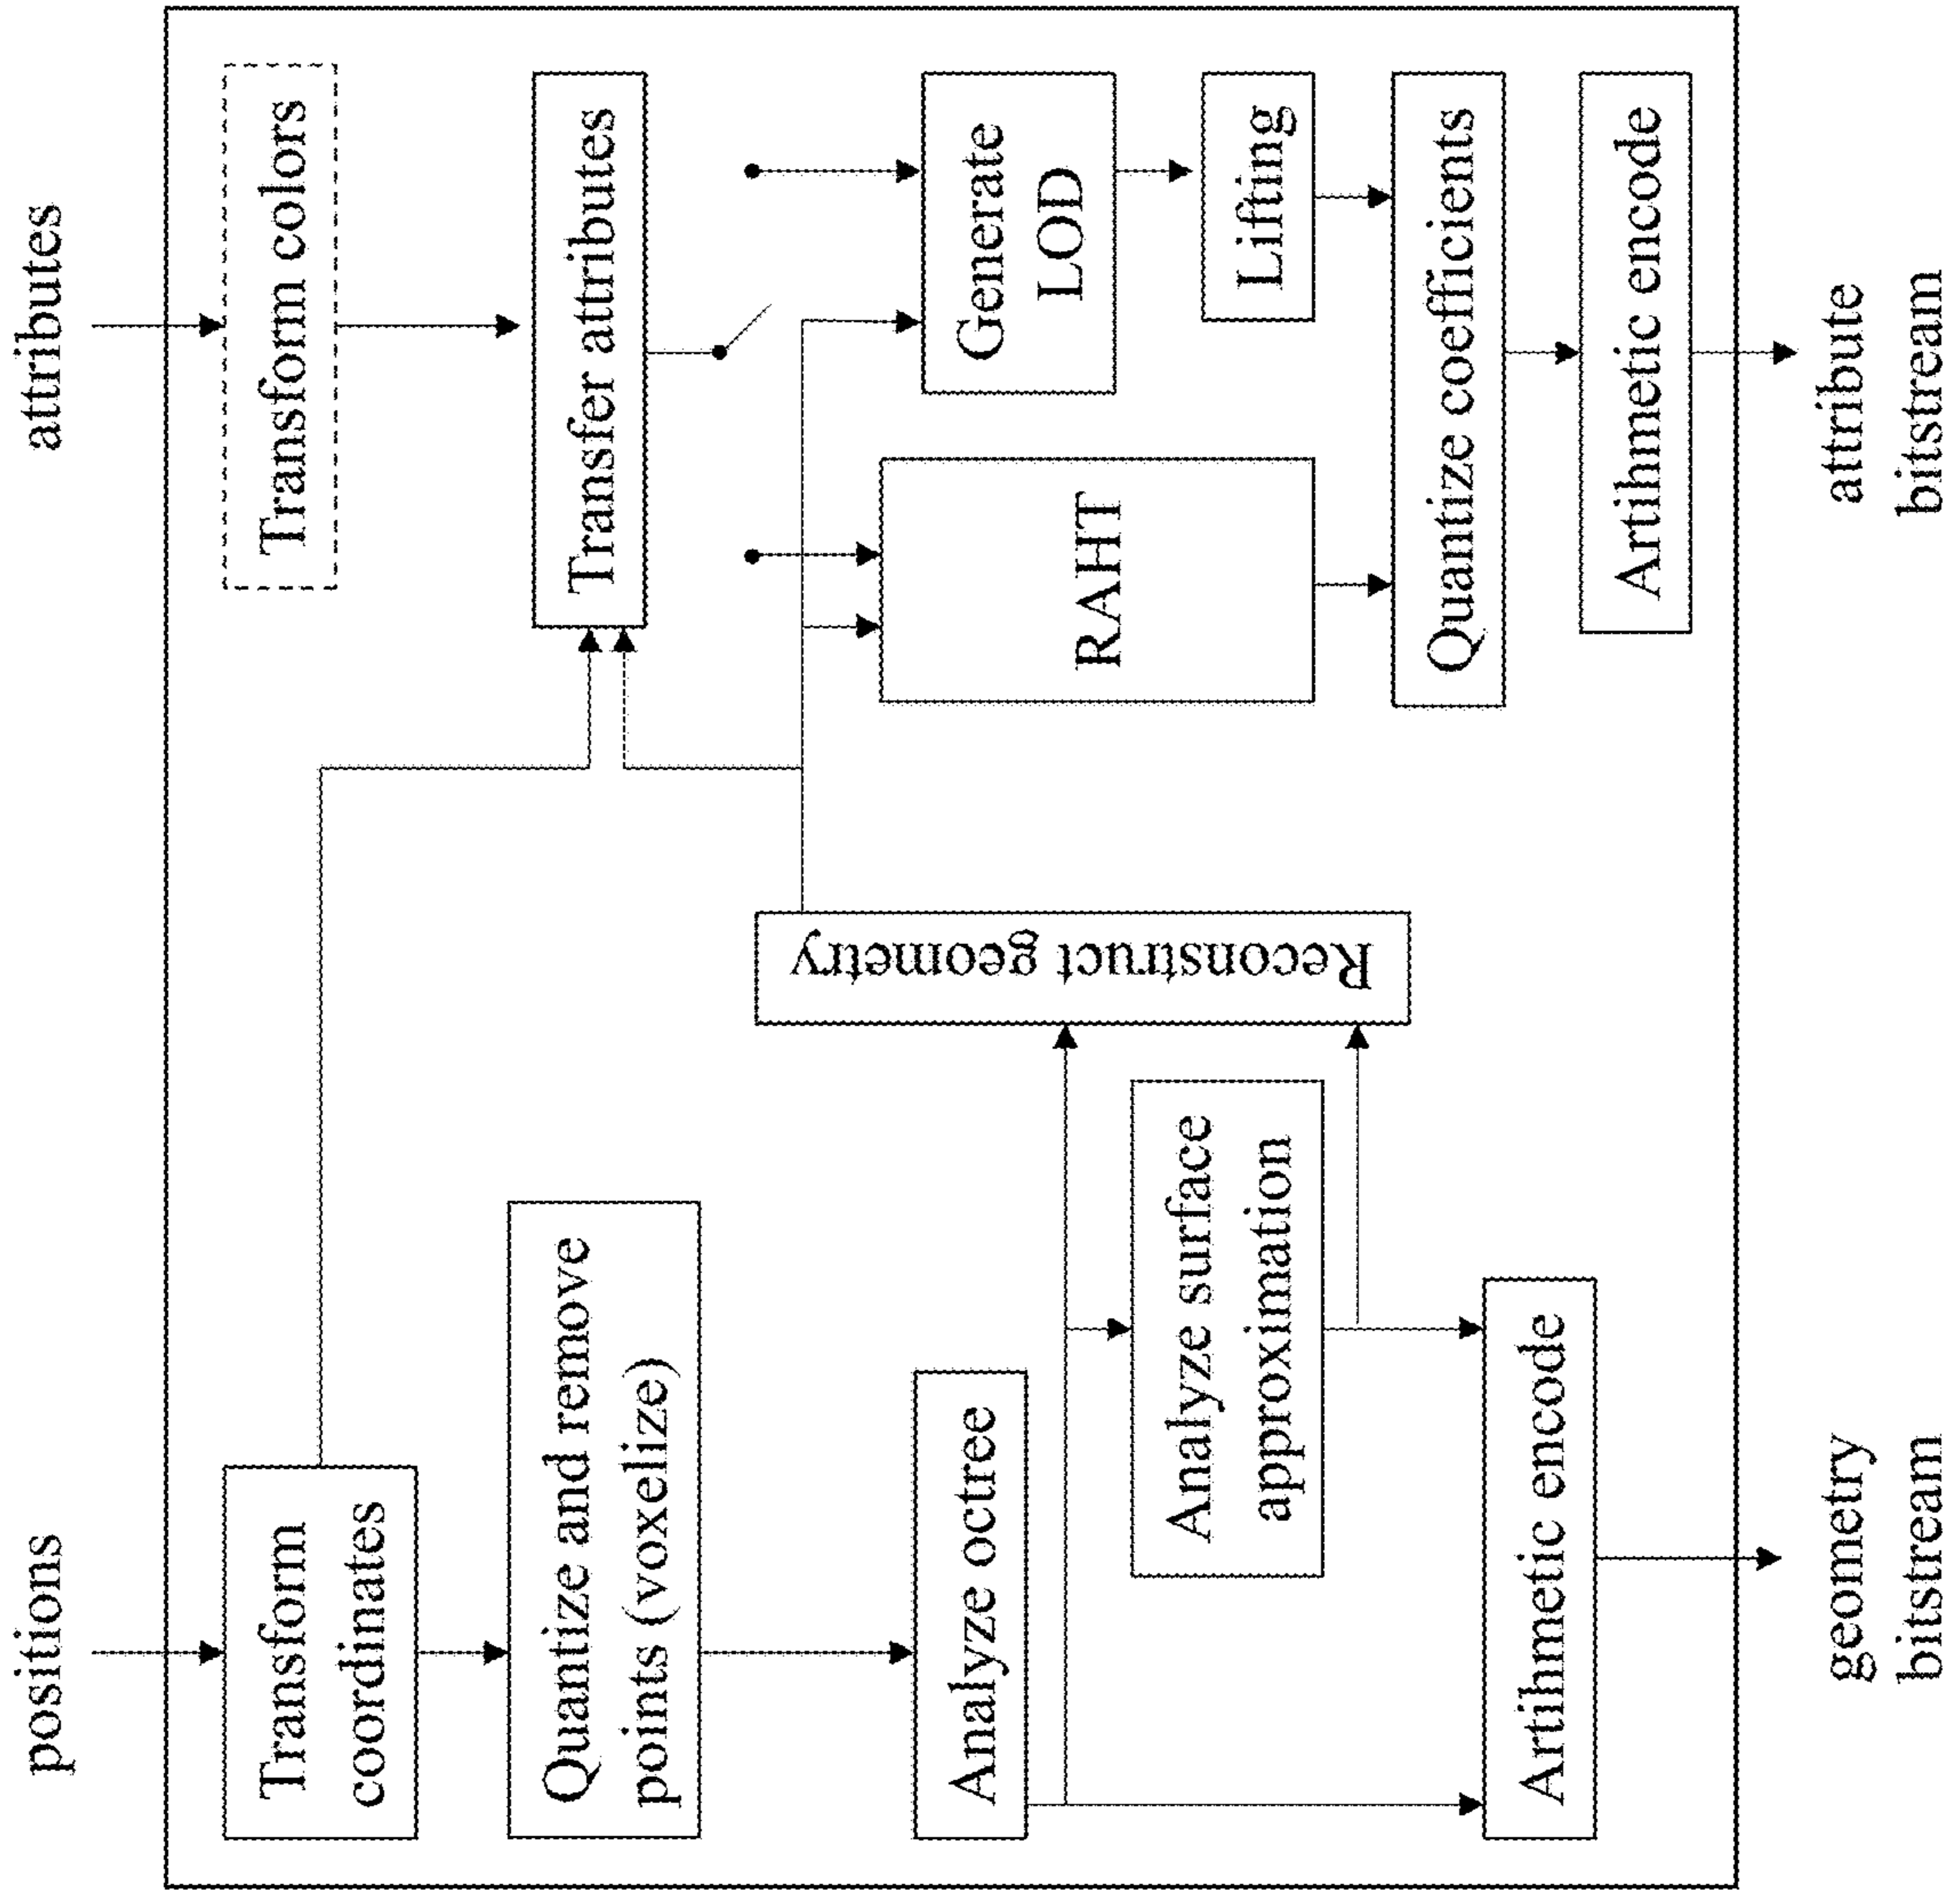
attributes

Transform colors

Transfer attributes

Generate LOD

Lifting

Quantize coefficients

Artihmetic encode

attribute bitstream

RAHT

Reconstruct geometry

positions

Transform coordinates

Quantize and remove points (voxelize)

Analyze octree

Analyze surface approximation

Artihmetic encode

geometry bitstream